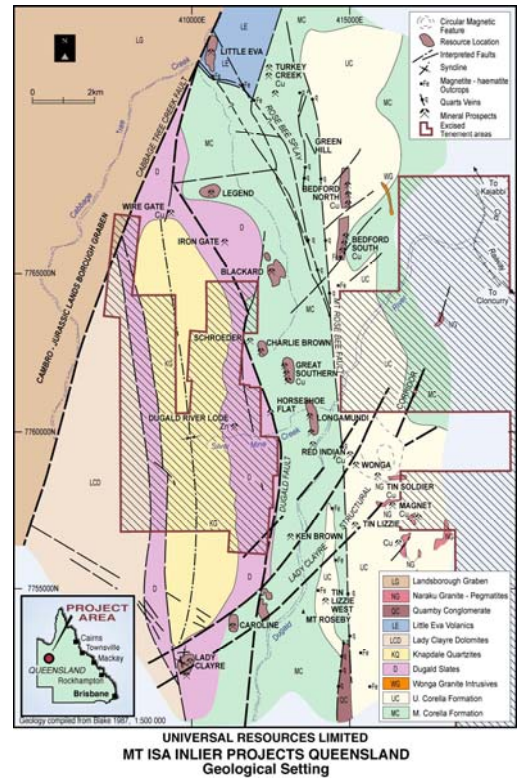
410000E
415000E
N
0 2km
LG
LE
MC
UC
LITTLE EVA
TURKEY CREEK
Cu
Creek
CABBAGE TREE CREEK FAULT
ROSE BEE SPLAY
GREEN HILL
BEDFORD NORTH
Cu
WG
BEDFORD SOUTH
Cu
To Kajabbi
To Cloncurry
LEGEND
WIRE GATE
IRON GATE
Cabbage Tree
7765000N
BLACKARD
CAMBRO - JURASSIC LANDSBOROUGH GRABEN
SCHROEDER
CHARLIE BROWN
ROSE BEE FAULT
GREAT SOUTHERN
Cu
HORSESHOE FLAT
LONGAMUNDI
CORRIDOR
DUGALD RIVER LODE
7760000N
RED INDIAN
WONGA
TIN SOLDIER
Cu
MAGNET
Cu
LCD
KQ
DUGALD FAULT
TIN LIZZIE
KEN BROWN
STRUCTURAL
LADY CLAYRE
TIN LIZZIE WEST
MT ROSEBY
7755000N
CAROLINE
Dugald
LADY CLAYRE
MC
QC
Circular Magnetic Feature
Resource Location
Interpreted Faults
Syncline
Magnetite - haematite Outcrops
Quartz Veins
Mineral Prospects
Excised Tenement areas

| | |
|---|---|
| LG | Landsborough Graben |
| NG | Naraku Granite - Pegmatites |
| QC | Quamby Conglomerate |
| LE | Little Eva Volanics |
| LCD | Lady Clayre Dolomites |
| KQ | Knapdale Quartzites |
| D | Dugald Slates |
| WG | Wonga Granite Intrusives |
| UC | U. Corella Formation |
| MC | M. Corella Formation |

PROJECT AREA
Cairns
Townsville
Mackay
QUEENSLAND
Rockhampton
Brisbane
Geology compiled from Blake 1987, 1:500 000

UNIVERSAL RESOURCES LIMITED
MT ISA INLIER PROJECTS QUEENSLAND
Geological Setting